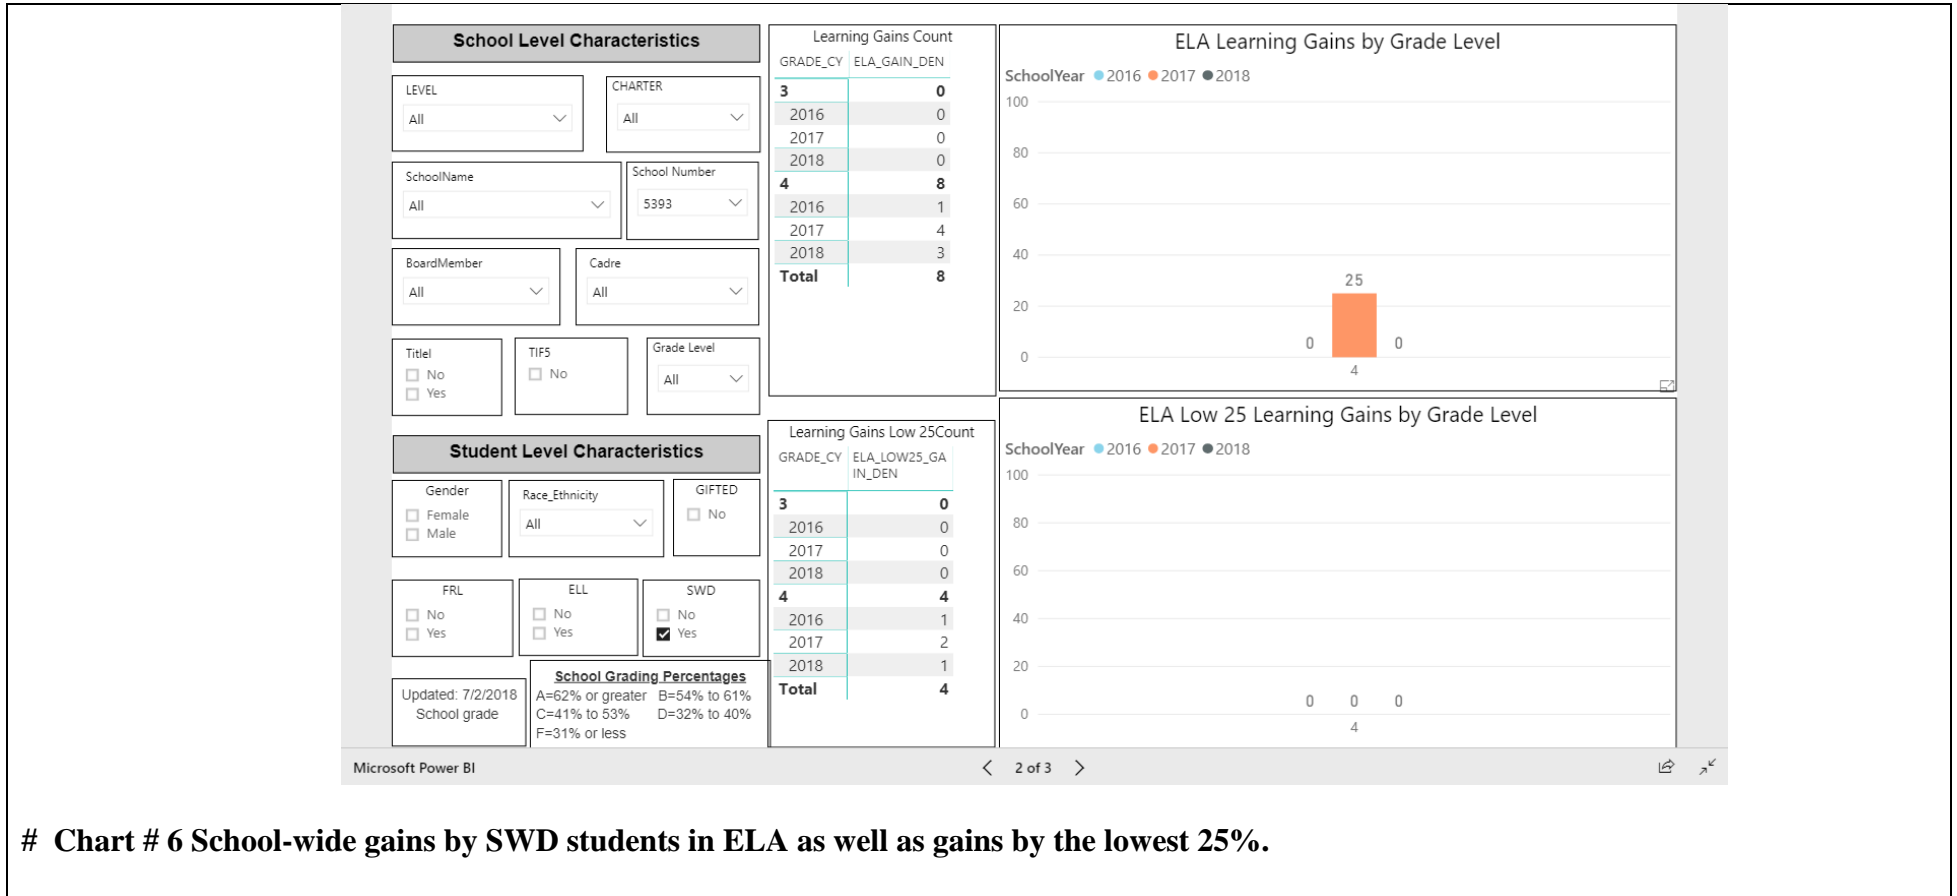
School Level Characteristics

LEVEL
All

CHARTER
All

SchoolName
All

School Number
5393

BoardMember
All

Cadre
All

TitleI
No
Yes

TIF5
No

Grade Level
All

Student Level Characteristics

Gender
Female
Male

Race_Ethnicity
All

GIFTED
No

FRL
No
Yes

ELL
No
Yes

SWD
No
Yes

Updated: 7/2/2018
School grade

School Grading Percentages
A=62% or greater B=54% to 61%
C=41% to 53% D=32% to 40%
F=31% or less

Learning Gains Count

| GRADE_CY | ELA_GAIN_DEN |
|---|---|
| 3 | 0 |
| 2016 | 0 |
| 2017 | 0 |
| 2018 | 0 |
| 4 | 8 |
| 2016 | 1 |
| 2017 | 4 |
| 2018 | 3 |
| Total | 8 |

Learning Gains Low 25Count

| GRADE_CY | ELA_LOW25_GAIN_DEN |
|---|---|
| 3 | 0 |
| 2016 | 0 |
| 2017 | 0 |
| 2018 | 0 |
| 4 | 4 |
| 2016 | 1 |
| 2017 | 2 |
| 2018 | 1 |
| Total | 4 |

ELA Learning Gains by Grade Level
SchoolYear 2016 2017 2018
100
80
60
40
20
0
0 25 0
4

ELA Low 25 Learning Gains by Grade Level
SchoolYear 2016 2017 2018
100
80
60
40
20
0
0 0 0
4

Microsoft Power BI
2 of 3

# Chart # 6 School-wide gains by SWD students in ELA as well as gains by the lowest 25%.